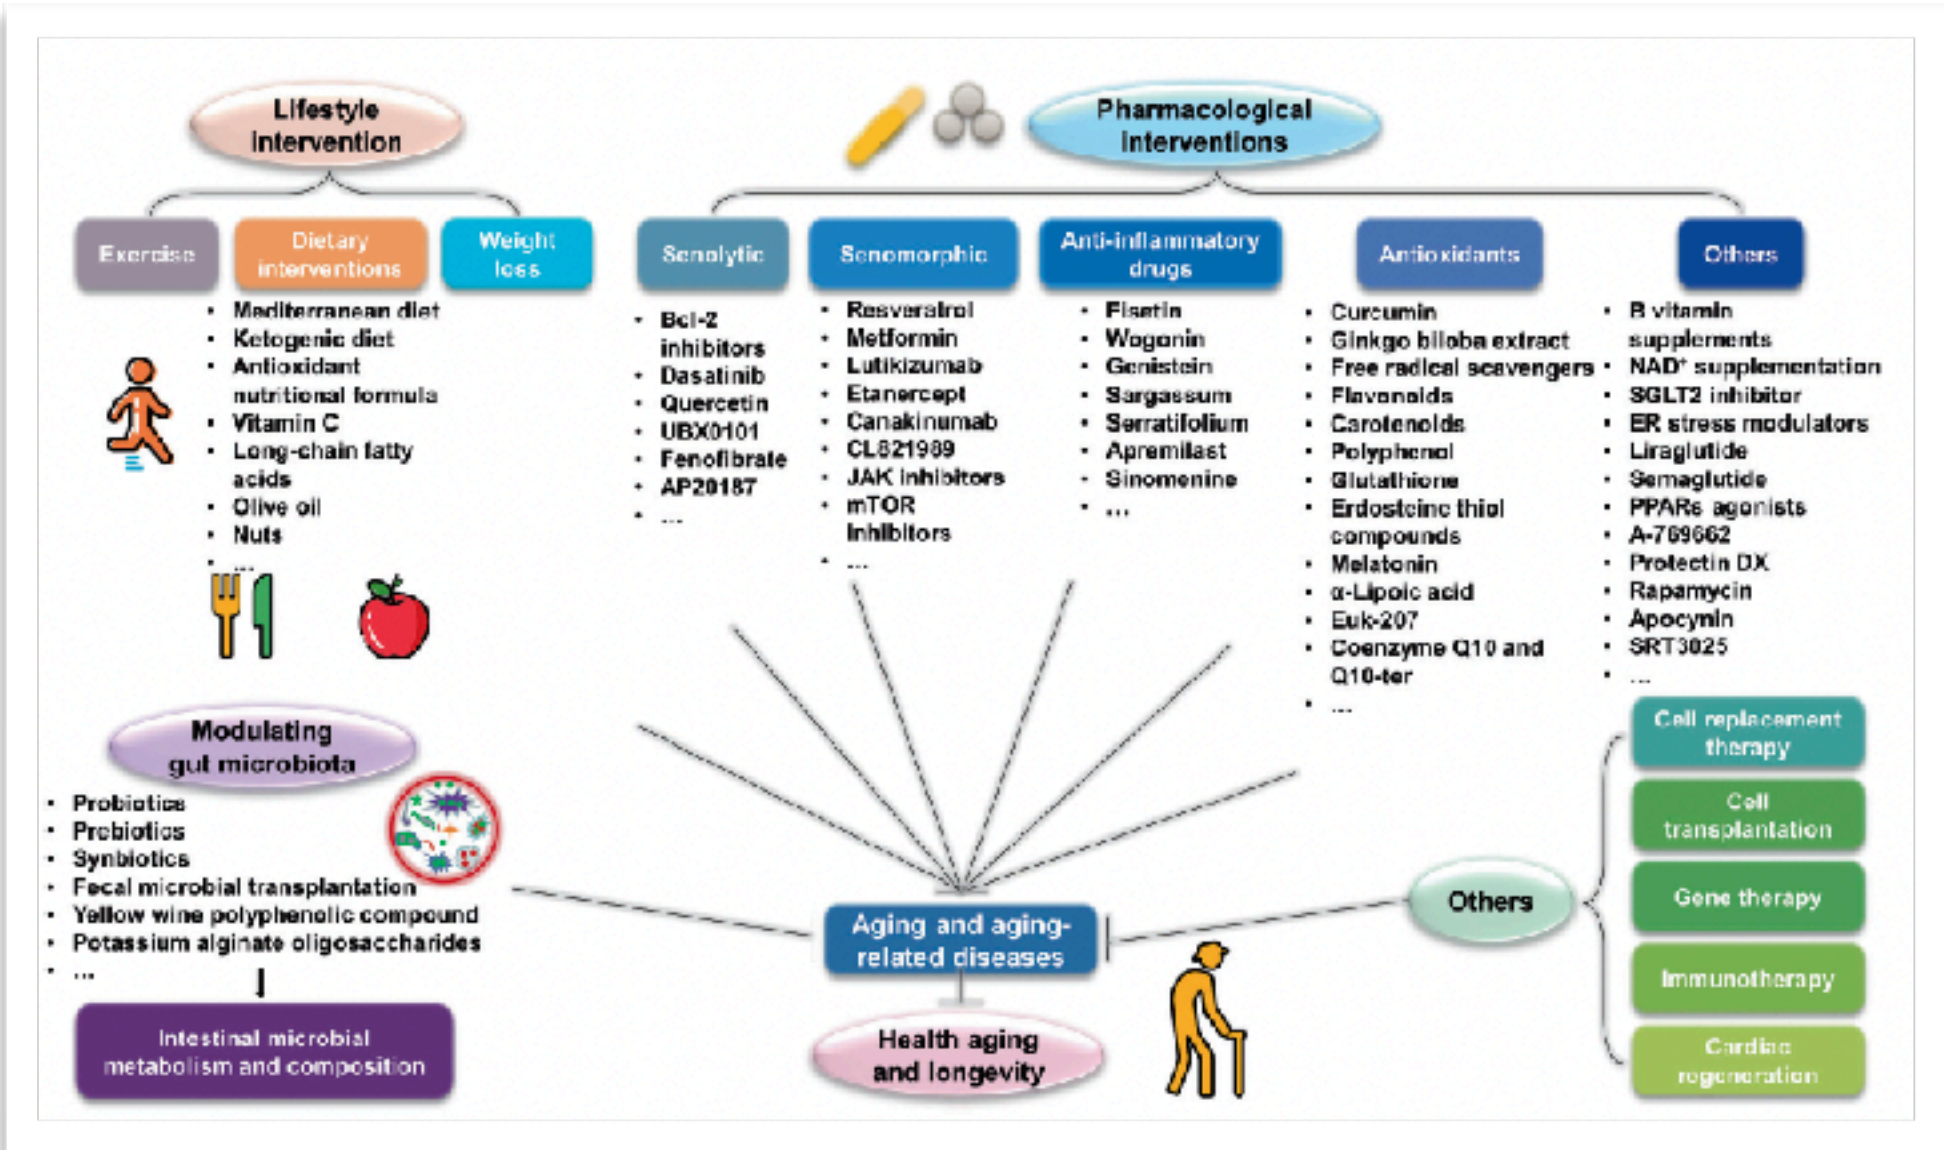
Lifestyle intervention

Exercise

Dietary interventions

Weight loss

- Mediterranean diet
- Ketogenic diet
- Antioxidant nutritional formula
- Vitamin C
- Long-chain fatty acids
- Olive oil
- Nuts
- ...

Pharmacological interventions

Senolytic

- Bcl-2 inhibitors
- Dasatinib
- Quercetin
- UBX0101
- Fenofibrate
- AP20187
- ...

Senomorphic

- Resveratrol
- Metformin
- Lutikizumab
- Etanercept
- Canakinumab
- CL821989
- JAK inhibitors
- mTOR inhibitors
- ...

Anti-inflammatory drugs

- Fisetin
- Wogonin
- Genistein
- Sargassum
- Serratifolium
- Apremilast
- Sinomenine
- ...

Antioxidants

- Curcumin
- Ginkgo biloba extract
- Free radical scavengers
- Flavonoids
- Carotenoids
- Polyphenol
- Glutathione
- Erdosteine thiol compounds
- Melatonin
- α-Lipoic acid
- Euk-207
- Coenzyme Q10 and Q10-ter
- ...

Others

- B vitamin supplements
- NAD$^+$ supplementation
- SGLT2 inhibitor
- ER stress modulators
- Liraglutide
- Semaglutide
- PPARs agonists
- A-769662
- Protectin DX
- Rapamycin
- Apocynin
- SRT3025
- ...

Modulating gut microbiota

- Probiotics
- Prebiotics
- Synbiotics
- Fecal microbial transplantation
- Yellow wine polyphenolic compound
- Potassium alginate oligosaccharides
- ...

Intestinal microbial metabolism and composition

Aging and aging-related diseases

Health aging and longevity

Others

Cell replacement therapy

Cell transplantation

Gene therapy

Immunotherapy

Cardiac regeneration